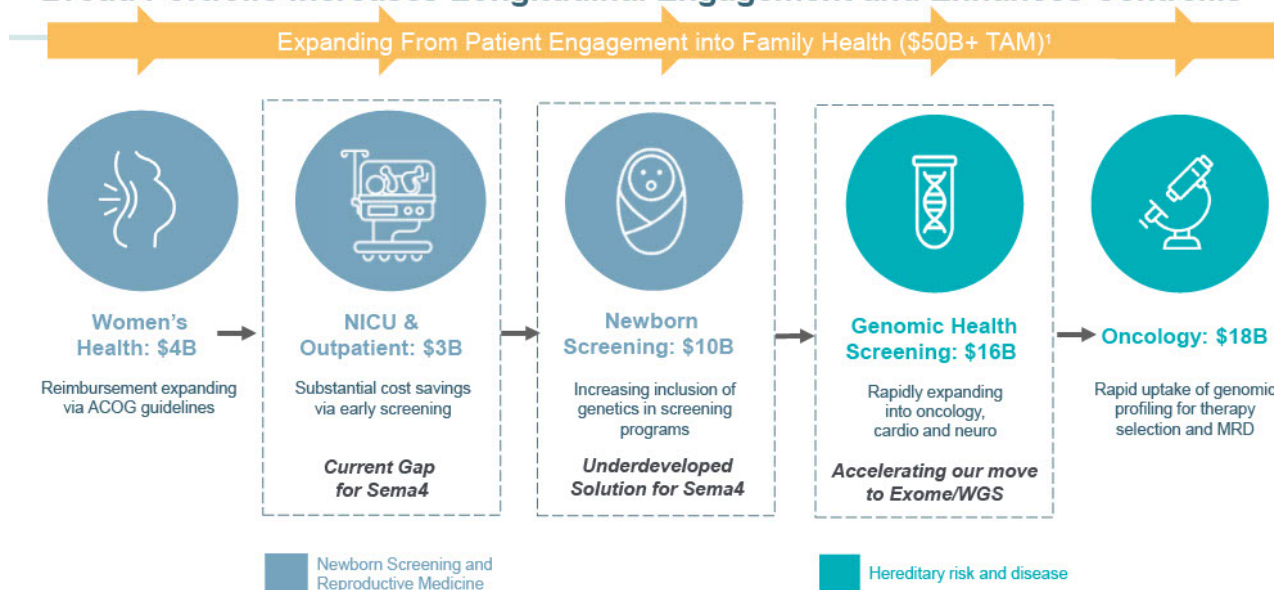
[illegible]

Expanding From Patient Engagement into Family Health ($50B+ TAM)¹

Women's Health: $4B

Reimbursement expanding via ACOG guidelines

NICU & Outpatient: $3B

Substantial cost savings via early screening

Current Gap for Sema4

Newborn Screening: $10B

Increasing inclusion of genetics in screening programs

Underdeveloped Solution for Sema4

Genomic Health Screening: $16B

Rapidly expanding into oncology, cardio and neuro

Accelerating our move to Exome/WGS

Oncology: $18B

Rapid uptake of genomic profiling for therapy selection and MRD

Newborn Screening and Reproductive Medicine

Hereditary risk and disease